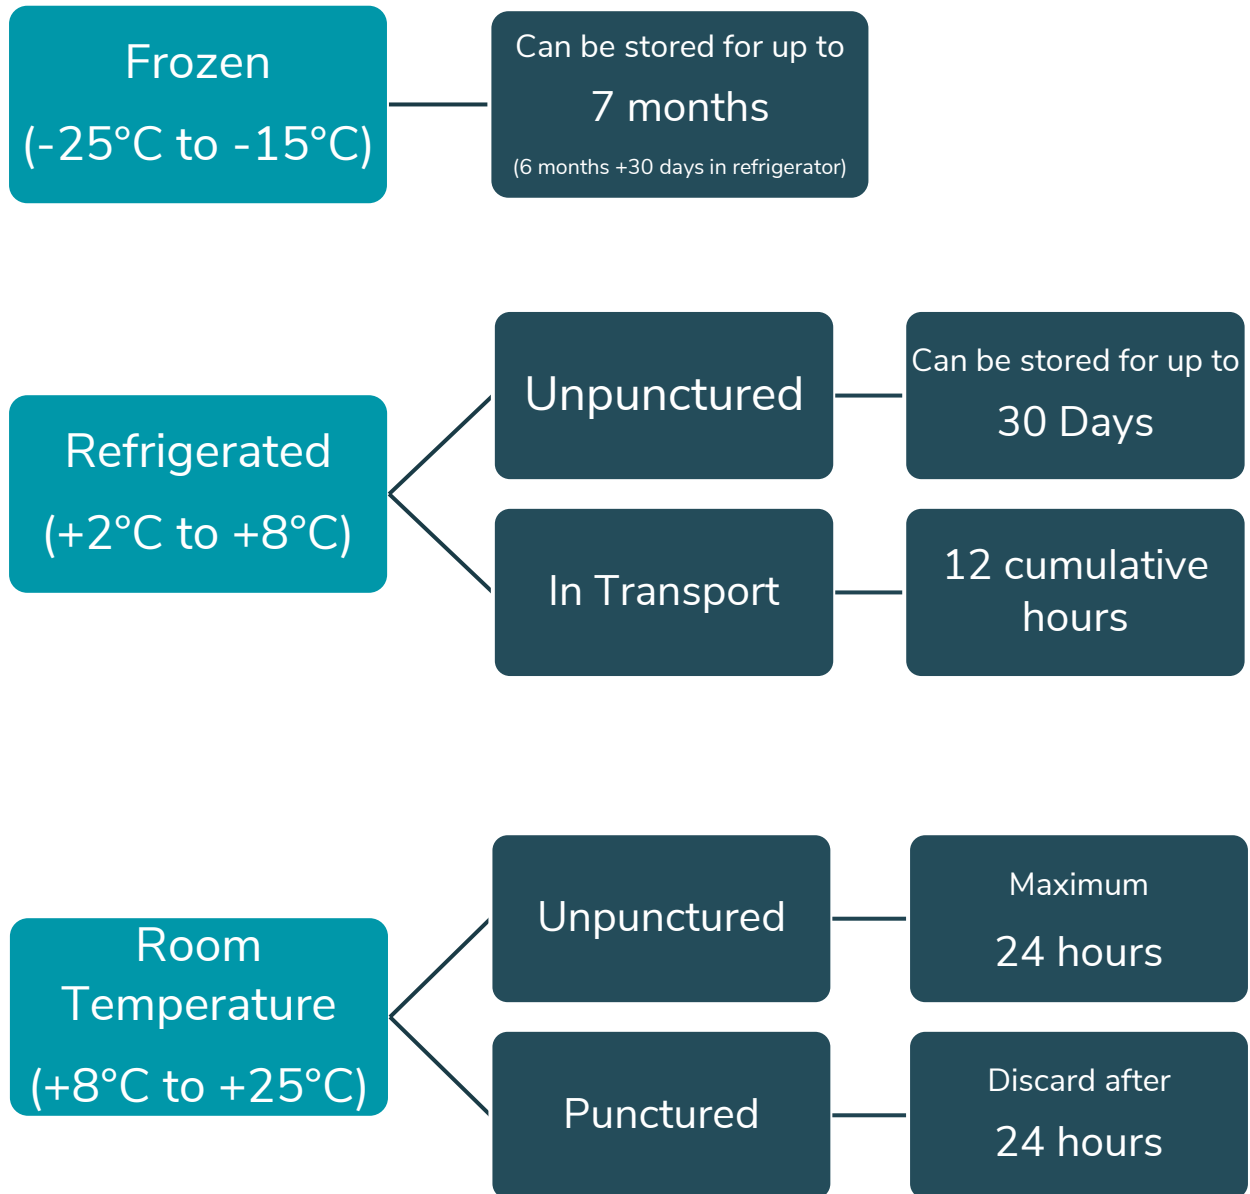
Frozen
(-25°C to -15°C)

Can be stored for up to
7 months
(6 months +30 days in refrigerator)

Refrigerated
(+2°C to +8°C)

Unpunctured

Can be stored for up to
30 Days

In Transport

12 cumulative hours

Room Temperature
(+8°C to +25°C)

Unpunctured

Maximum
24 hours

Punctured

Discard after
24 hours